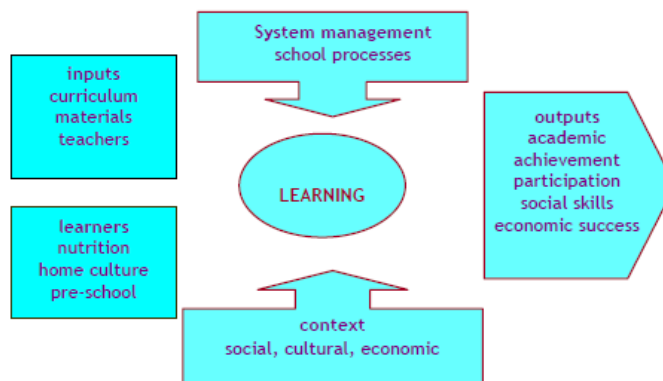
System management
school processes

inputs
curriculum
materials
teachers

LEARNING

outputs
academic
achievement
participation
social skills
economic success

learners
nutrition
home culture
pre-school

context
social, cultural, economic